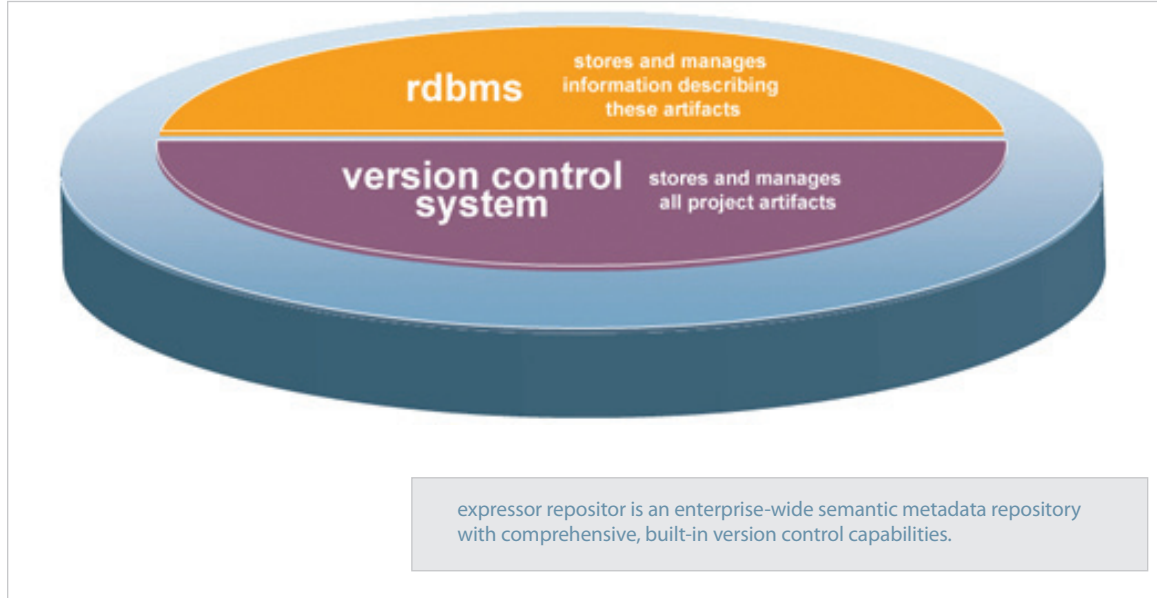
rdbms

stores and manages information describing these artifacts

version control system

stores and manages all project artifacts

expressor repositor is an enterprise-wide semantic metadata repository with comprehensive, built-in version control capabilities.